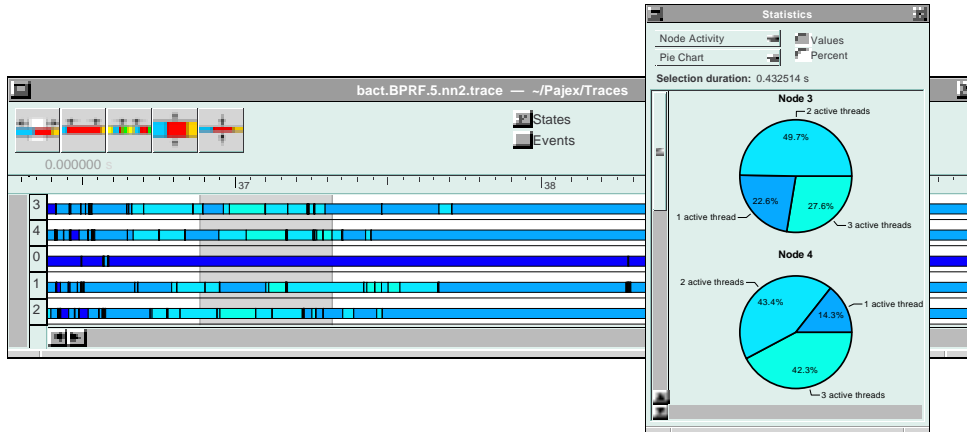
bact.BPRF.5.nn2.trace — ~/Pajex/Traces

States
Events

0.000000 s

37
38

3
4
0
1
2

Statistics

Node Activity
Pie Chart
Values
Percent

Selection duration: 0.432514 s

Node 3
2 active threads
49.7%
22.6%
27.6%
1 active thread
3 active threads

Node 4
2 active threads
43.4%
14.3%
1 active thread
42.3%
3 active threads